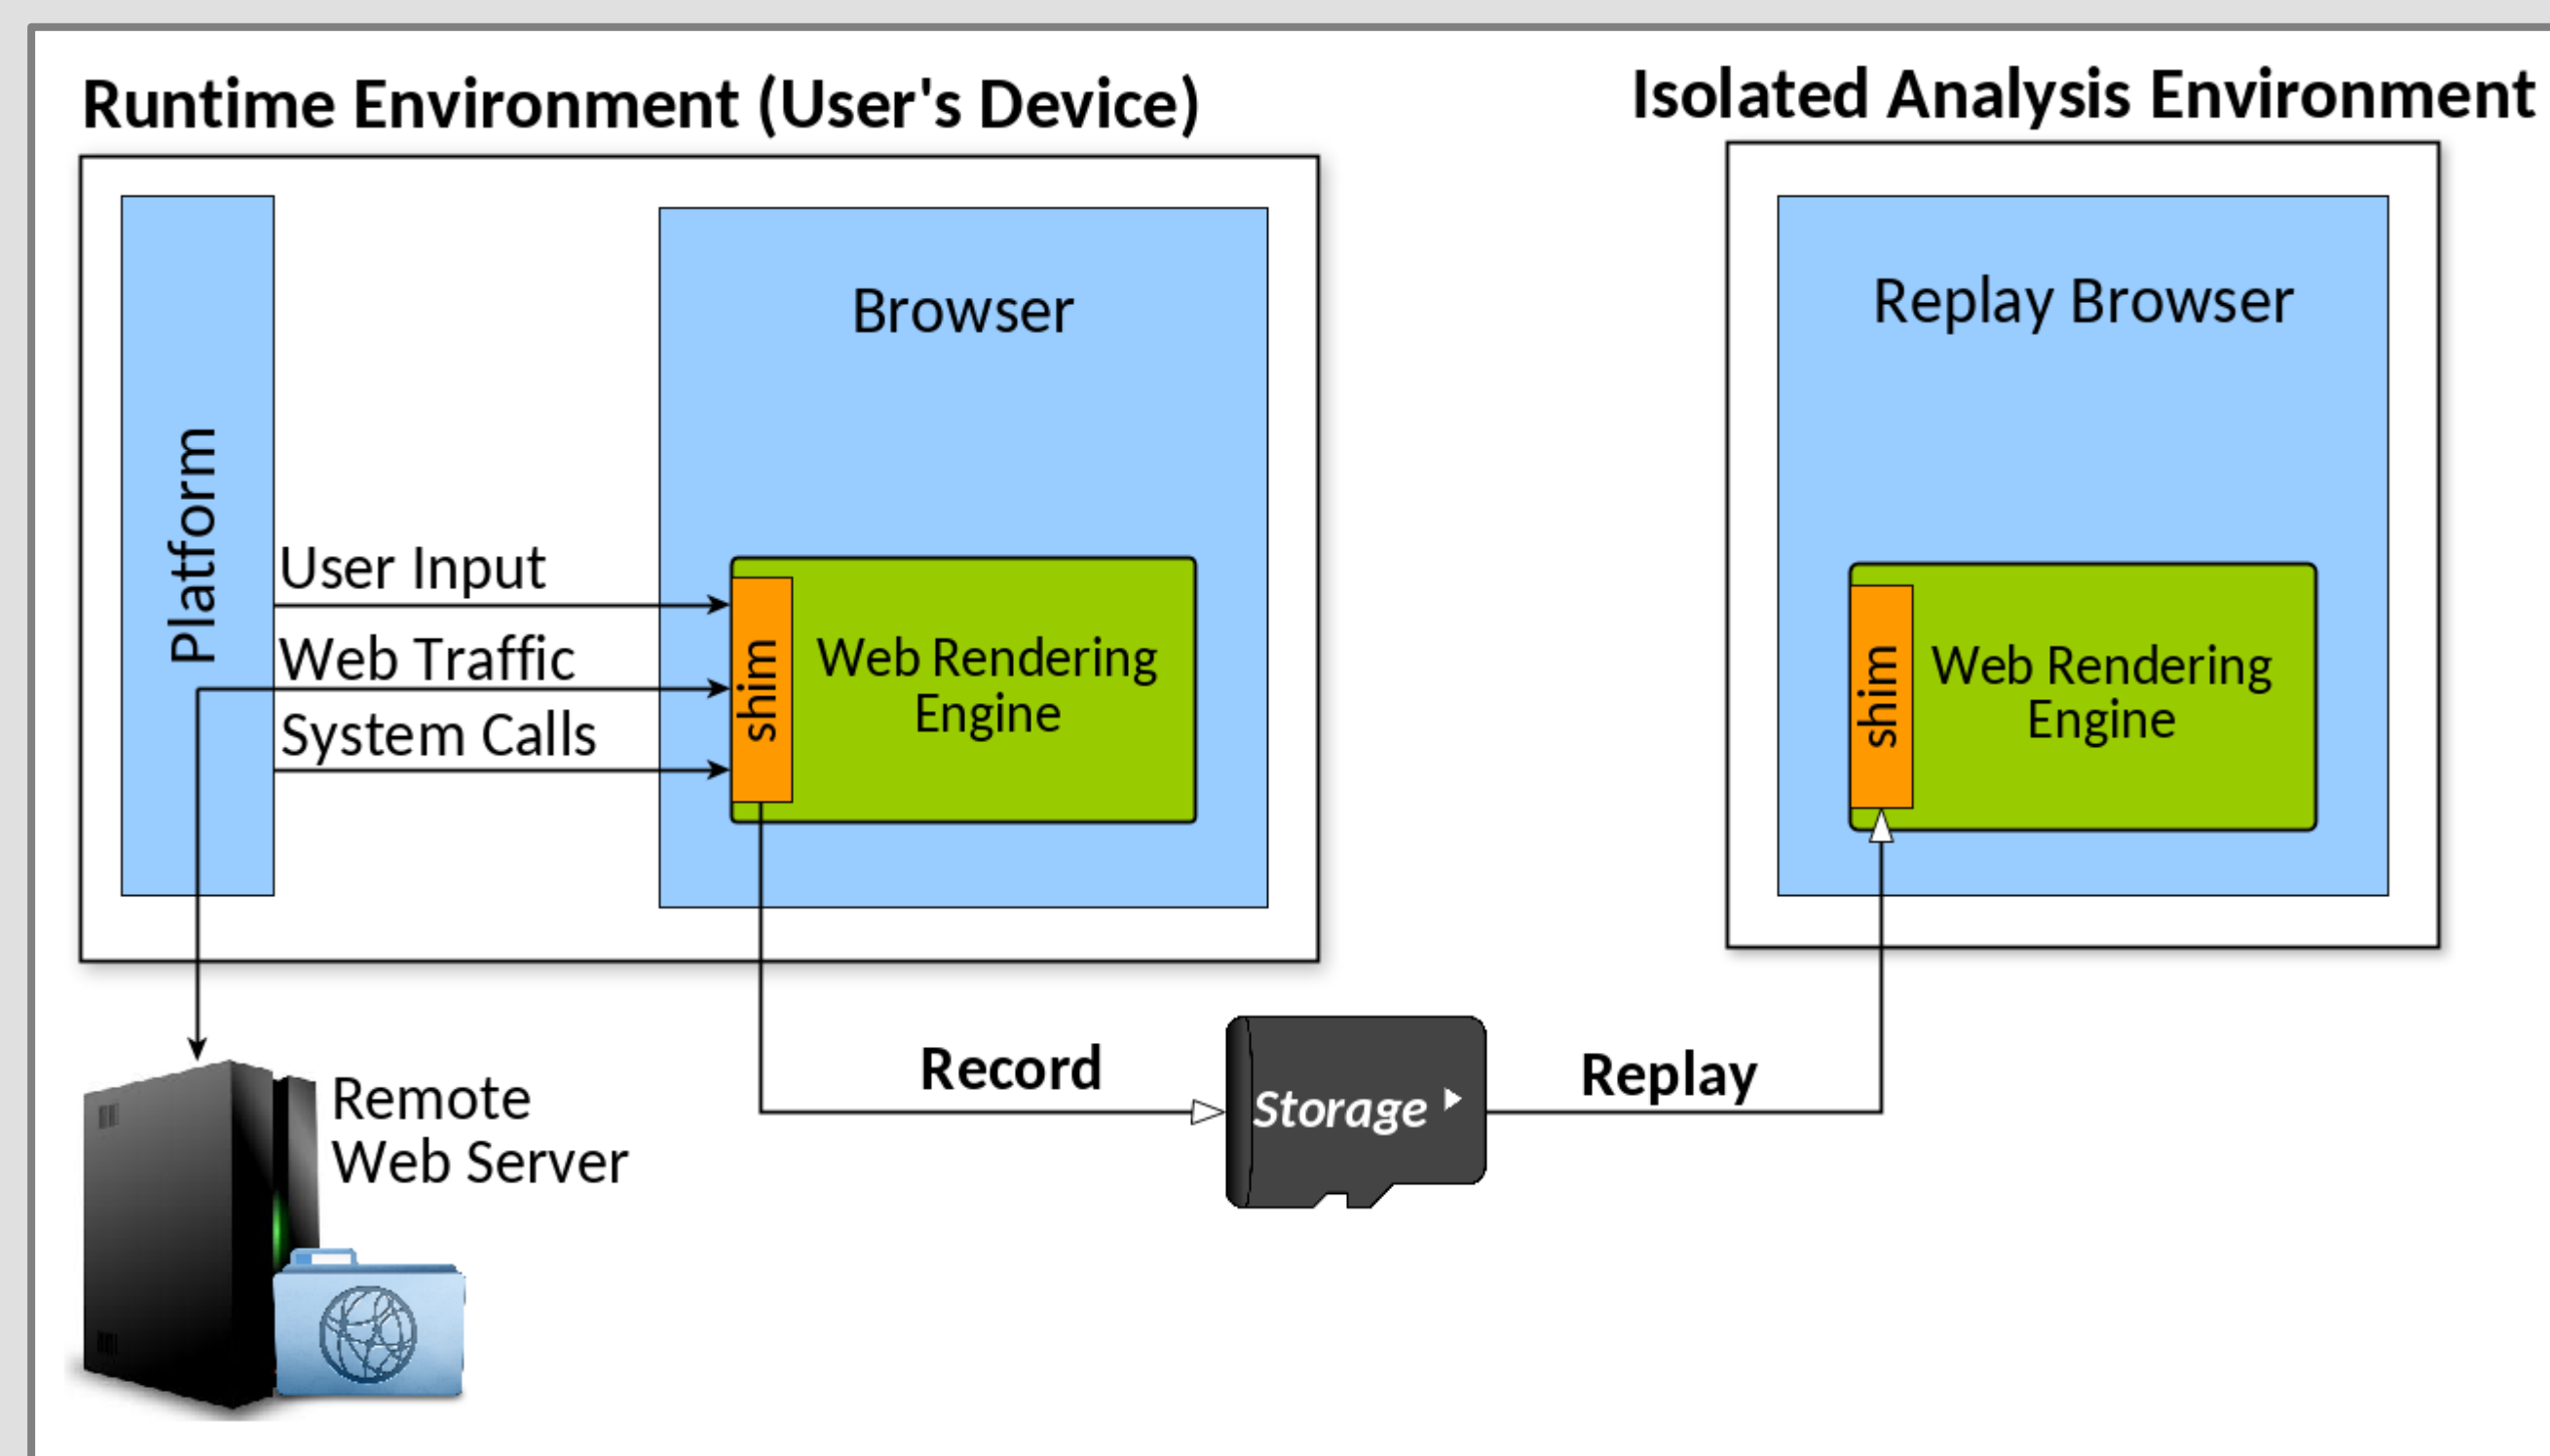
Runtime Environment (User's Device)

Isolated Analysis Environment

Platform

Browser

User Input

Web Traffic

System Calls

shim

Web Rendering Engine

Replay Browser

shim

Web Rendering Engine

Record

Storage

Replay

Remote Web Server